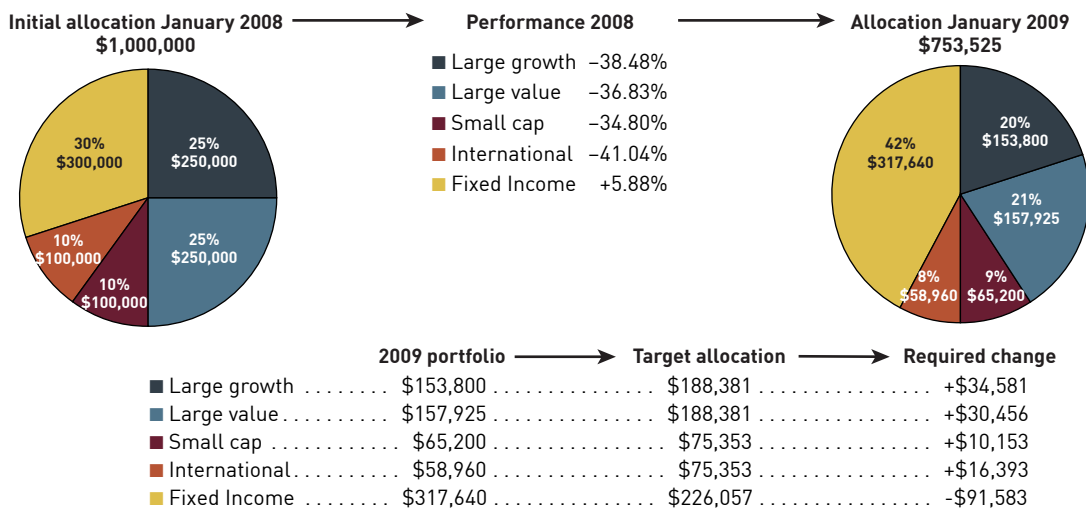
Initial allocation January 2008
$1,000,000

Performance 2008

Allocation January 2009
$753,525

30%
$300,000

25%
$250,000

25%
$250,000

10%
$100,000

10%
$100,000

| | |
|---|---|
| Large growth | −38.48% |
| Large value | −36.83% |
| Small cap | −34.80% |
| International | −41.04% |
| Fixed Income | +5.88% |

42%
$317,640

20%
$153,800

21%
$157,925

8%
$58,960

9%
$65,200

| | 2009 portfolio | Target allocation | Required change |
|---|---|---|---|
| Large growth | $153,800 | $188,381 | +$34,581 |
| Large value | $157,925 | $188,381 | +$30,456 |
| Small cap | $65,200 | $75,353 | +$10,153 |
| International | $58,960 | $75,353 | +$16,393 |
| Fixed Income | $317,640 | $226,057 | -$91,583 |